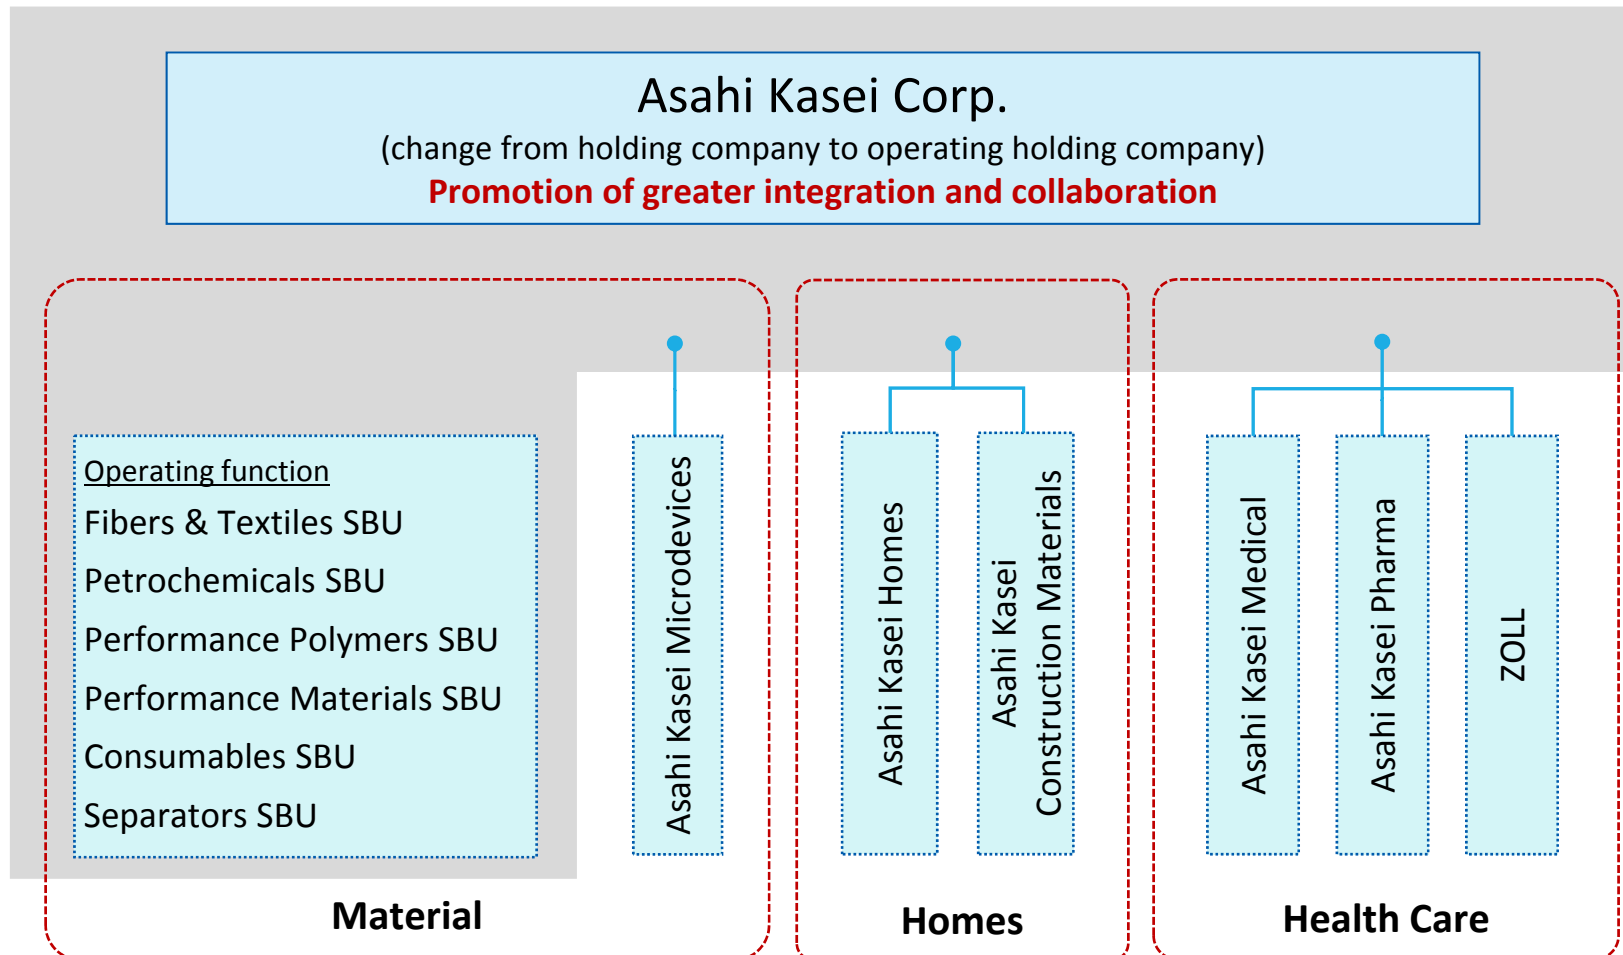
Asahi Kasei Corp.
(change from holding company to operating holding company)
Promotion of greater integration and collaboration

Operating function
Fibers & Textiles SBU
Petrochemicals SBU
Performance Polymers SBU
Performance Materials SBU
Consumables SBU
Separators SBU

Asahi Kasei Microdevices

Material

Asahi Kasei Homes

Asahi Kasei Construction Materials

Homes

Asahi Kasei Medical

Asahi Kasei Pharma

ZOLL

Health Care